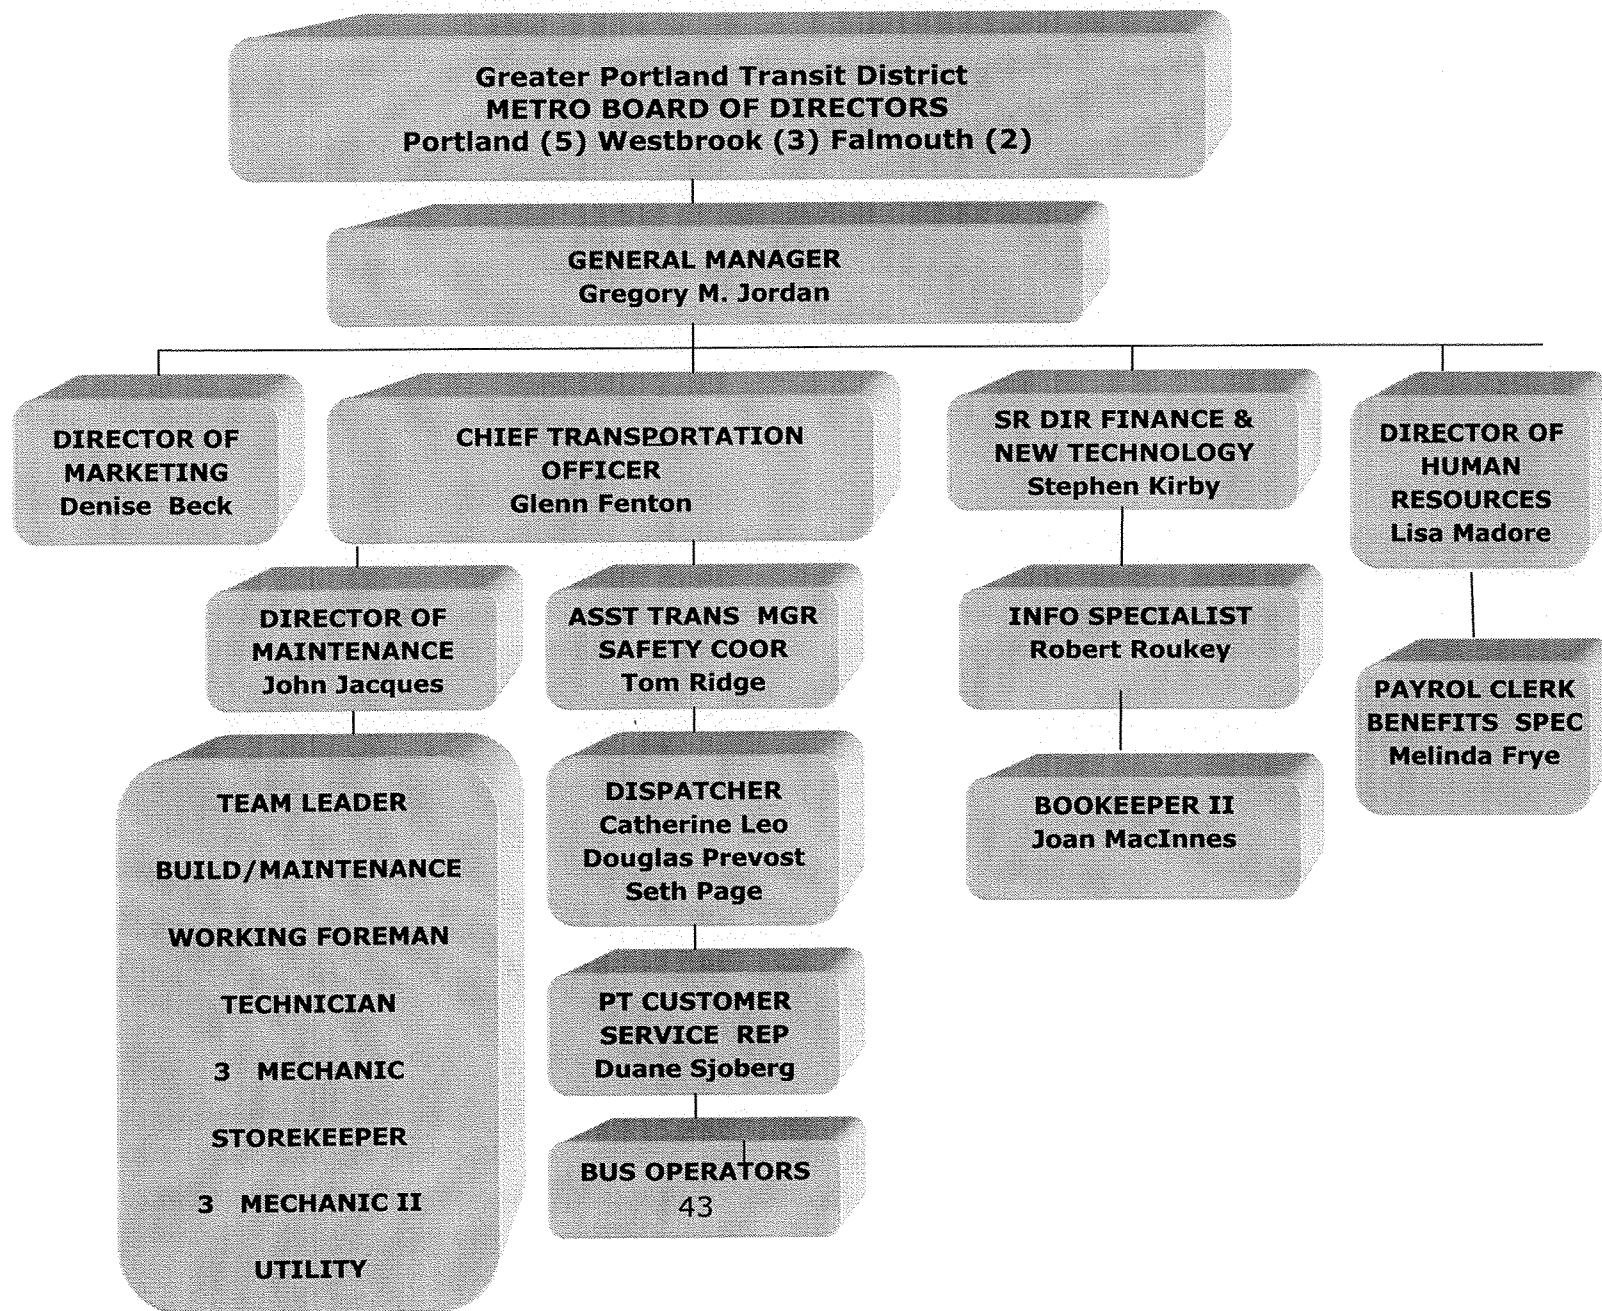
Greater Portland Transit District
METRO BOARD OF DIRECTORS
Portland (5) Westbrook (3) Falmouth (2)

GENERAL MANAGER
Gregory M. Jordan

DIRECTOR OF MARKETING
Denise Beck

CHIEF TRANSPORTATION OFFICER
Glenn Fenton

SR DIR FINANCE & NEW TECHNOLOGY
Stephen Kirby

DIRECTOR OF HUMAN RESOURCES
Lisa Madore

DIRECTOR OF MAINTENANCE
John Jacques

ASST TRANS MGR
SAFETY COOR
Tom Ridge

INFO SPECIALIST
Robert Roukey

PAYROL CLERK
BENEFITS SPEC
Melinda Frye

TEAM LEADER

BUILD/MAINTENANCE

WORKING FOREMAN

TECHNICIAN

3 MECHANIC

STOREKEEPER

3 MECHANIC II

UTILITY

DISPATCHER
Catherine Leo
Douglas Prevost
Seth Page

BOOKEEPER II
Joan MacInnes

PT CUSTOMER SERVICE REP
Duane Sjoberg

BUS OPERATORS
43